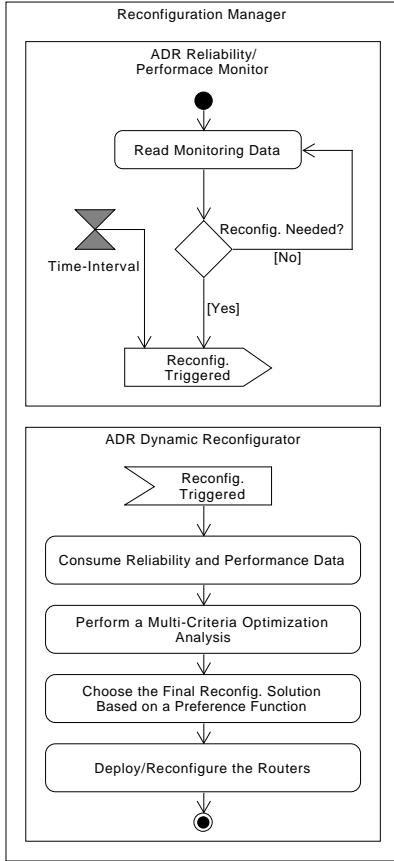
Reconfiguration Manager

ADR Reliability/ Performace Monitor

Read Monitoring Data

Reconfig. Needed?

[No]

Time-Interval

[Yes]

Reconfig. Triggered

ADR Dynamic Reconfigurator

Reconfig. Triggered

Consume Reliability and Performance Data

Perform a Multi-Criteria Optimization Analysis

Choose the Final Reconfig. Solution Based on a Preference Function

Deploy/Reconfigure the Routers